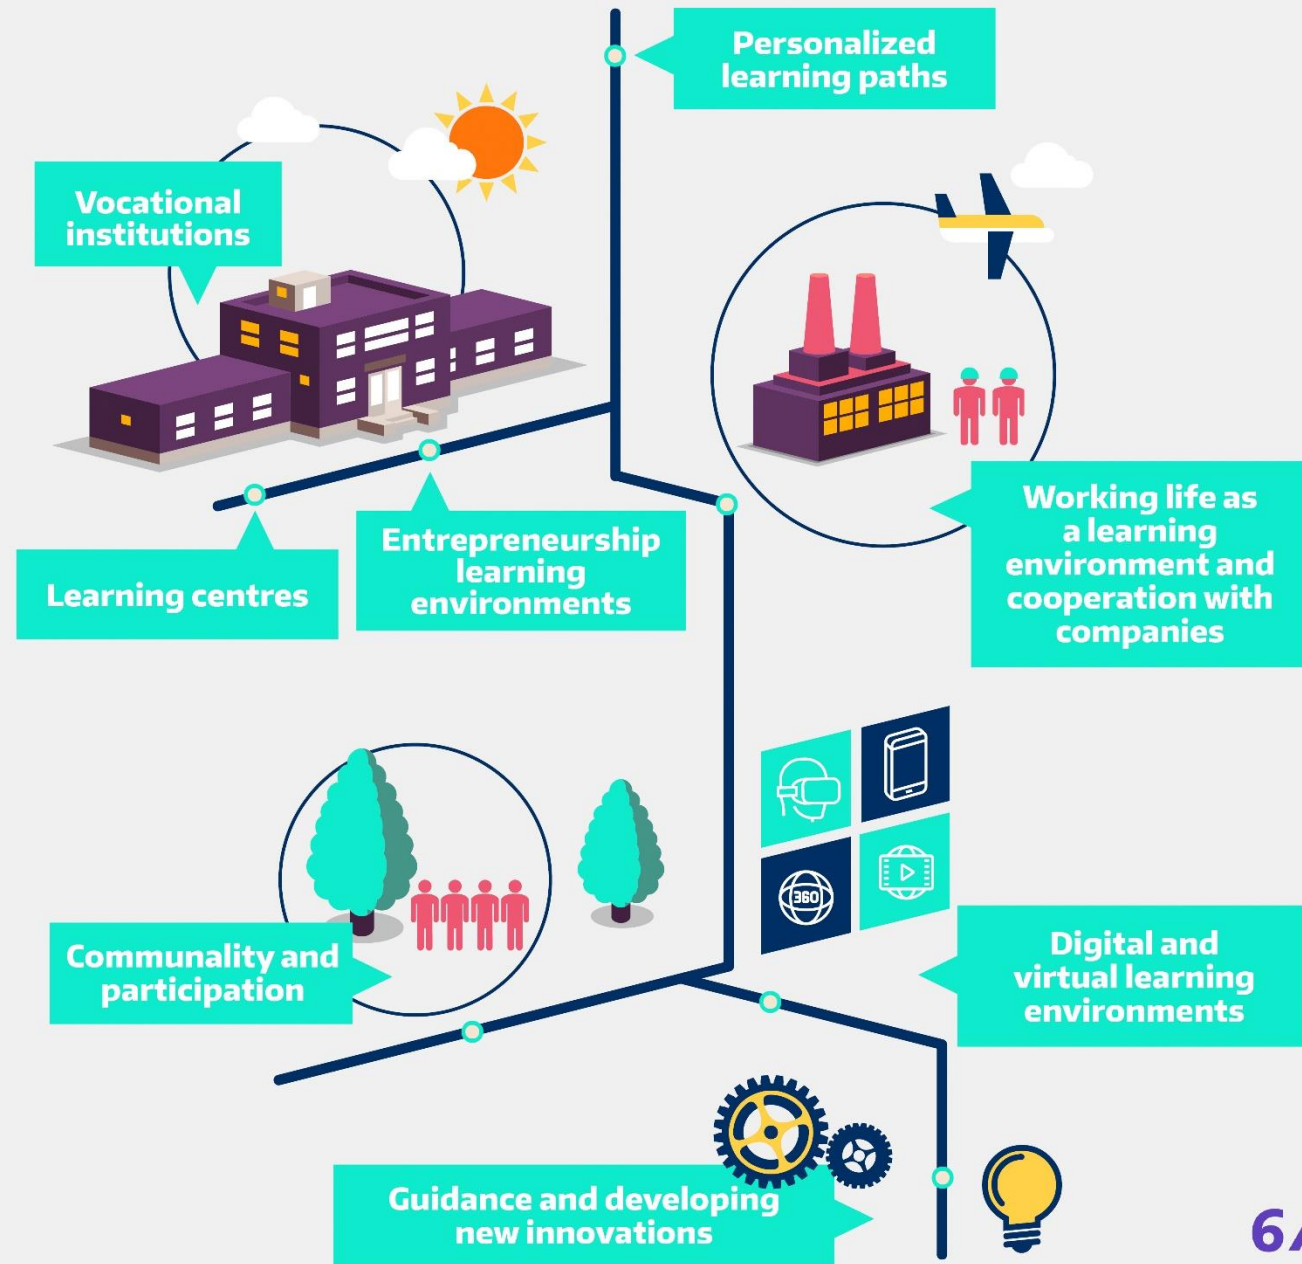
Personalized learning paths

Vocational institutions

Working life as a learning environment and cooperation with companies

Learning centres

Entrepreneurship learning environments

360

Communality and participation

Digital and virtual learning environments

Guidance and developing new innovations

6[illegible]